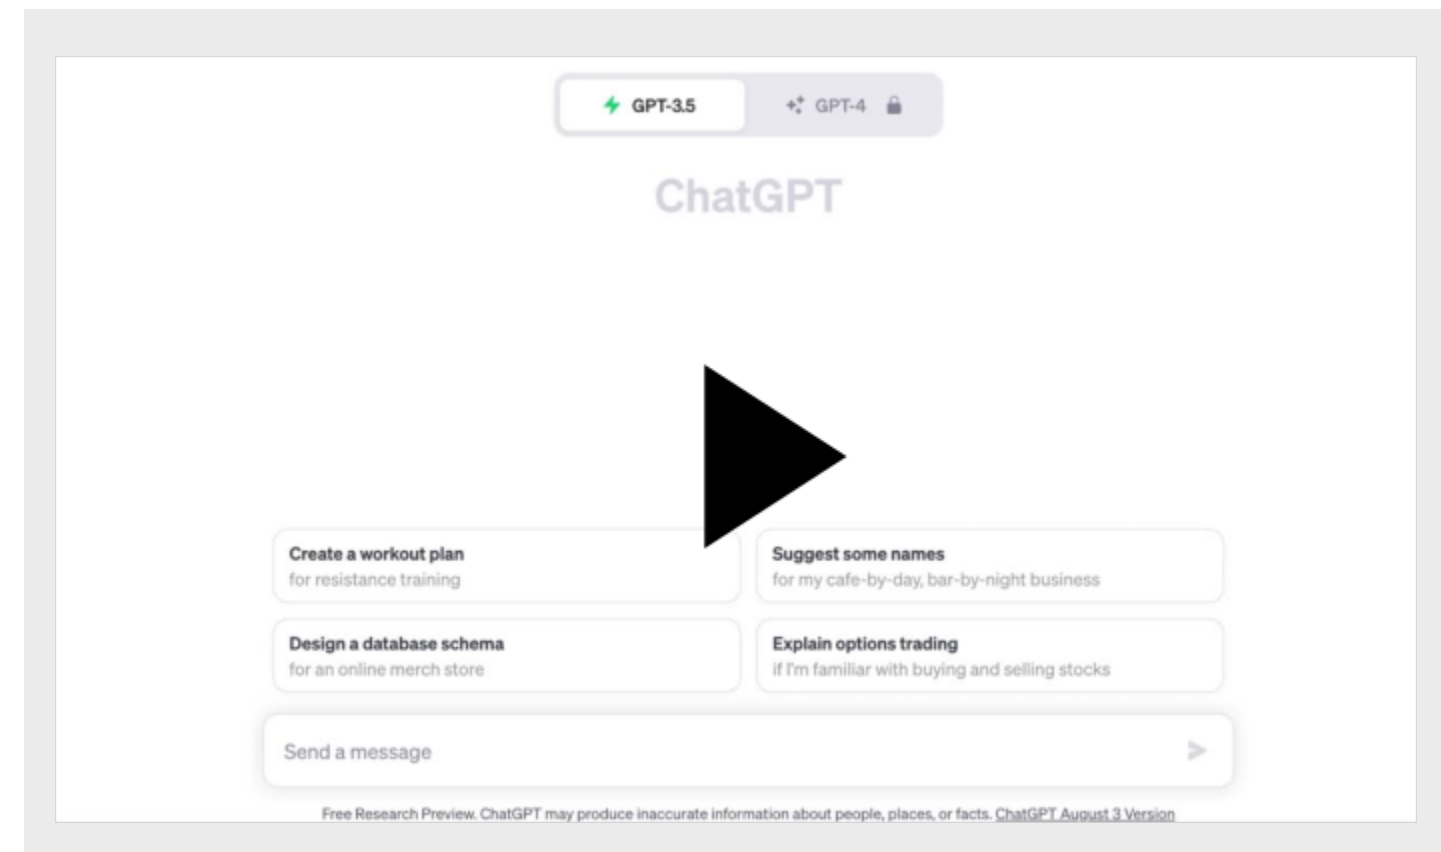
GPT-3.5

GPT-4

ChatGPT

Create a workout plan
for resistance training

Suggest some names
for my cafe-by-day, bar-by-night business

Design a database schema
for an online merch store

Explain options trading
if I'm familiar with buying and selling stocks

Send a message

Free Research Preview. ChatGPT may produce inaccurate information about people, places, or facts. ChatGPT August 3 Version